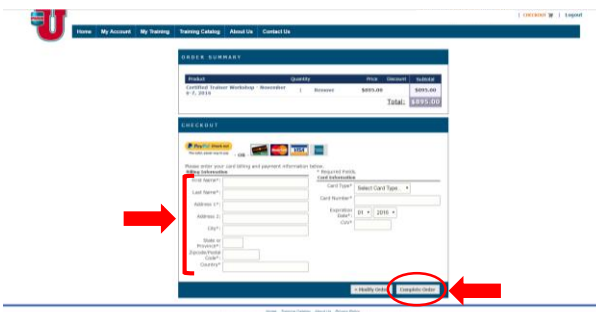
| CHECKOUT | Logout

Home | My Account | My Training | Training Catalog | About Us | Contact Us

ORDER SUMMARY

| Product | Quantity | | Price | Discount | Subtotal |
|---|---|---|---|---|---|
| Certified Trainer Workshop - November 6-7, 2016 | 1 | Remove | $895.00 | | $895.00 |

Total: $895.00

CHECKOUT

PayPal Check out - OR

Please enter your card billing and payment information below.

* Required Fields

Billing Information

First Name*:
Last Name*:
Address 1*:
Address 2:
City*:
State or Province*:
Zipcode/Postal Code*:
Country*:

Card Information

Card Type*: Select Card Type...
Card Number*:
Expiration Date*: 01 2016
CVV*:

« Modify Order | Complete Order

Home | Training Catalog | About Us | Privacy Policy